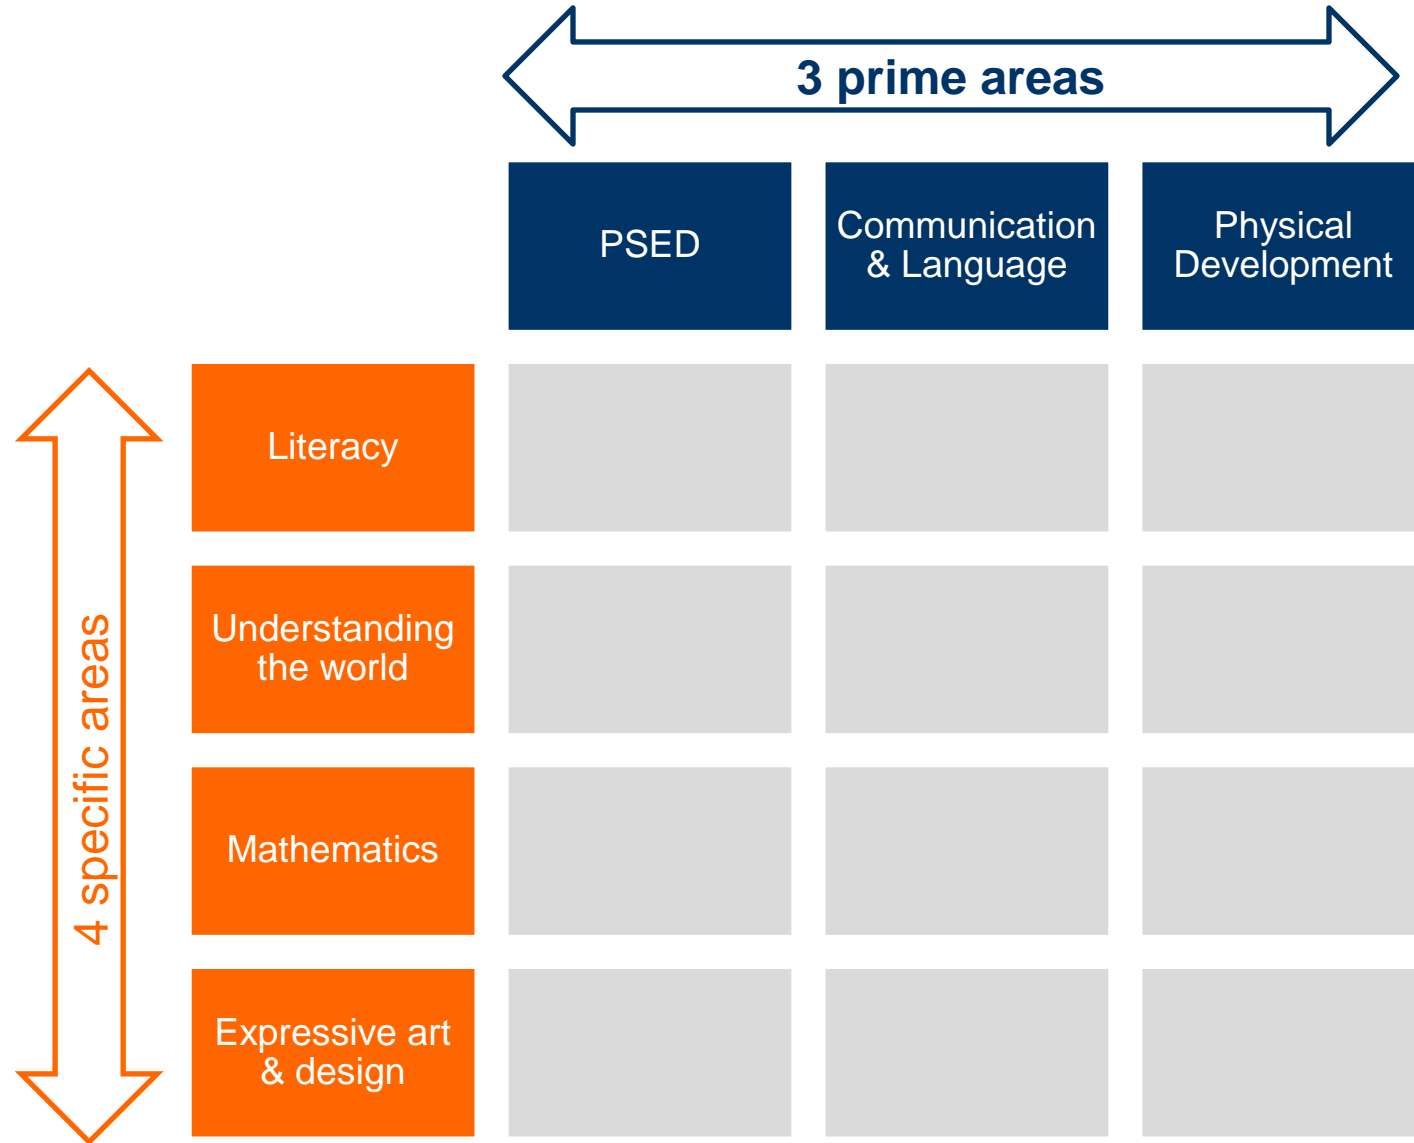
3 prime areas

| | PSED | Communication & Language | Physical Development |
|---|---|---|---|
| Literacy | | | |
| Understanding the world | | | |
| Mathematics | | | |
| Expressive art & design | | | |

4 specific areas